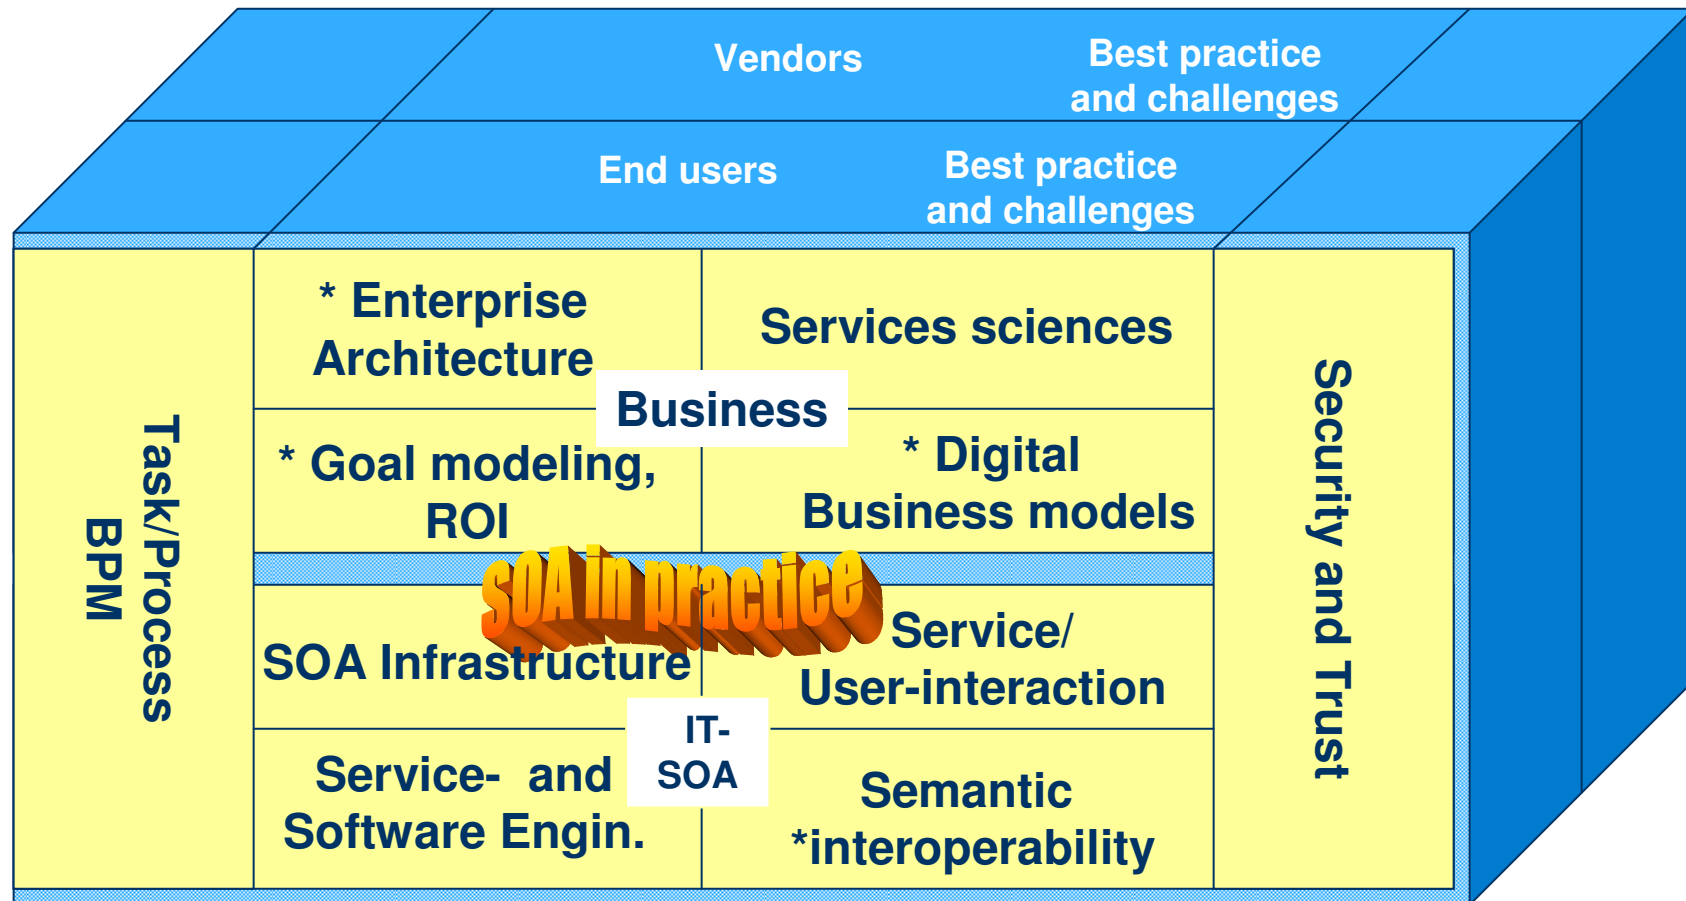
Vendors

Best practice and challenges

End users

Best practice and challenges

Task/Process BPM

* Enterprise Architecture

Services sciences

Business

* Goal modeling, ROI

* Digital Business models

SOA in practice

SOA Infrastructure

Service/ User-interaction

IT-SOA

Service- and Software Engin.

Semantic *interoperability

Security and Trust